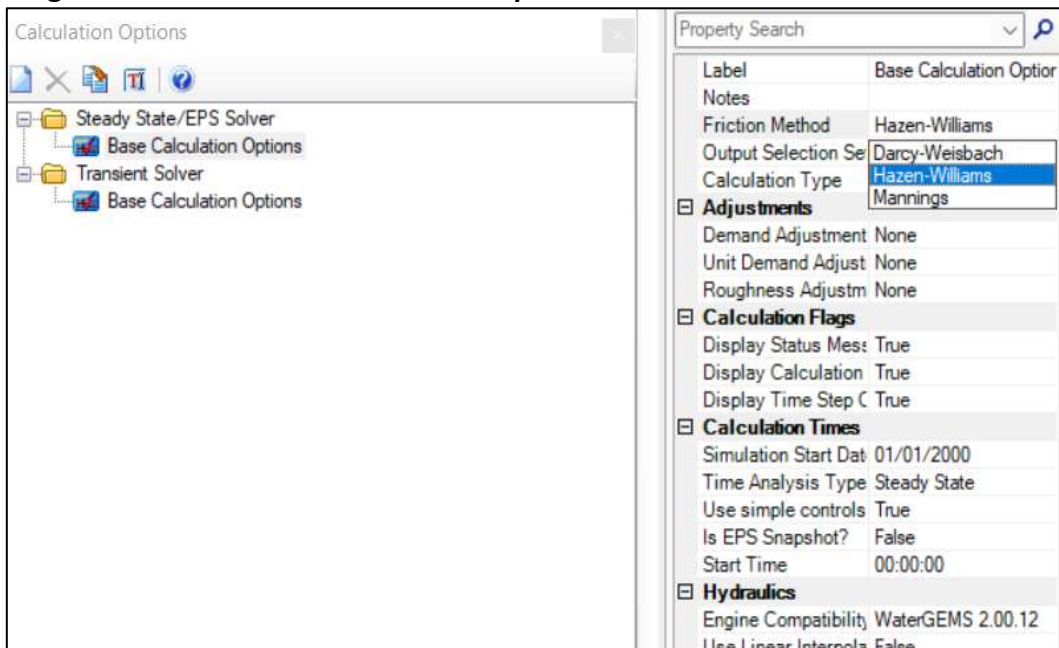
Calculation Options

Steady State/EPS Solver
Base Calculation Options
Transient Solver
Base Calculation Options

Property Search

| | |
|---|---|
| Label | Base Calculation Optior |
| Notes | |
| Friction Method | Hazen-Williams |
| Output Selection Se | Darcy-Weisbach |
| Calculation Type | Hazen-Williams |
| | Mannings |
| **Adjustments** | |
| Demand Adjustment | None |
| Unit Demand Adjust | None |
| Roughness Adjustm | None |
| **Calculation Flags** | |
| Display Status Mes: | True |
| Display Calculation | True |
| Display Time Step ( | True |
| **Calculation Times** | |
| Simulation Start Dat | 01/01/2000 |
| Time Analysis Type | Steady State |
| Use simple controls | True |
| Is EPS Snapshot? | False |
| Start Time | 00:00:00 |
| **Hydraulics** | |
| Engine Compatibility | WaterGEMS 2.00.12 |
| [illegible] | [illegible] |